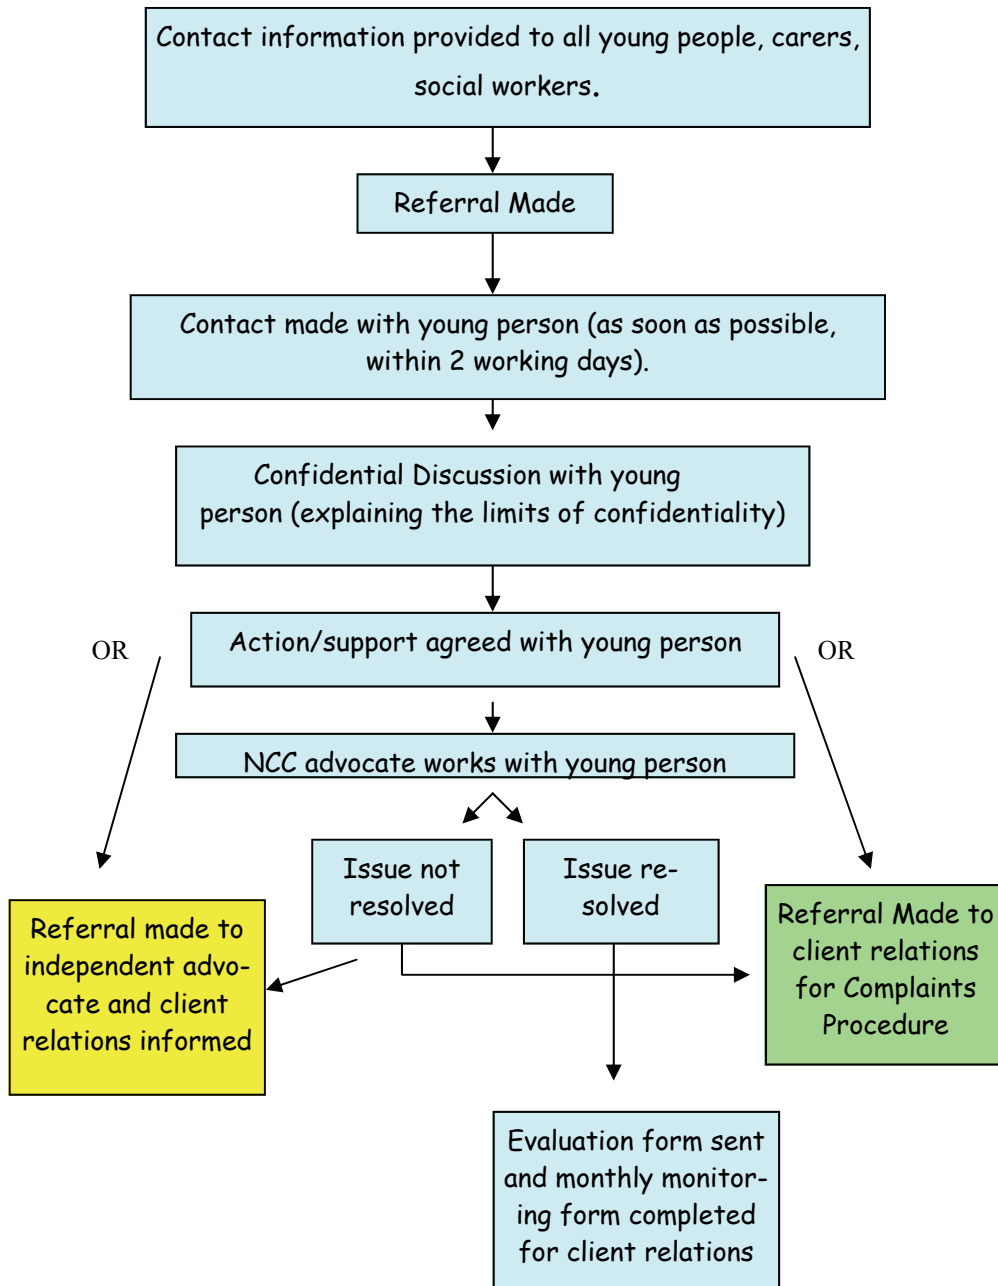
Contact information provided to all young people, carers, social workers.

Referral Made

Contact made with young person (as soon as possible, within 2 working days).

Confidential Discussion with young person (explaining the limits of confidentiality)

OR

Action/support agreed with young person

OR

NCC advocate works with young person

Issue not resolved

Issue resolved

Referral made to independent advocate and client relations informed

Referral Made to client relations for Complaints Procedure

Evaluation form sent and monthly monitoring form completed for client relations